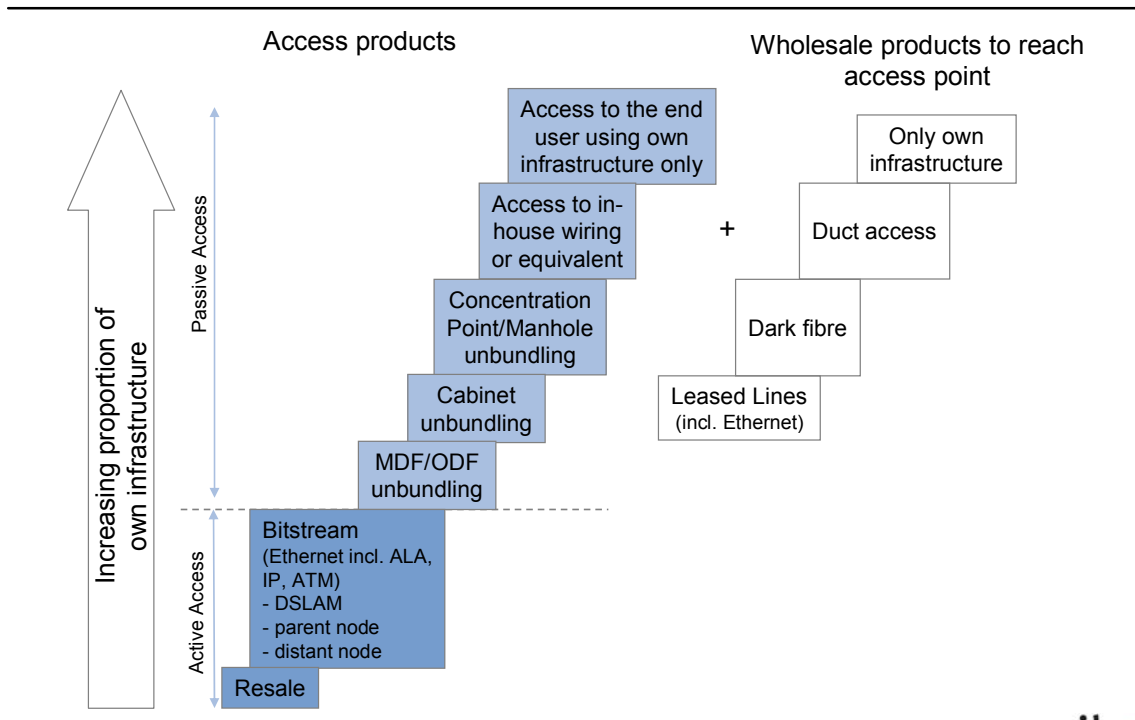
Access products

Wholesale products to reach access point

Increasing proportion of own infrastructure

Passive Access

Active Access

Access to the end user using own infrastructure only

Access to in-house wiring or equivalent

Concentration Point/Manhole unbundling

Cabinet unbundling

MDF/ODF unbundling

Bitstream
(Ethernet incl. ALA, IP, ATM)
- DSLAM
- parent node
- distant node

Resale

+

Only own infrastructure

Duct access

Dark fibre

Leased Lines
(incl. Ethernet)